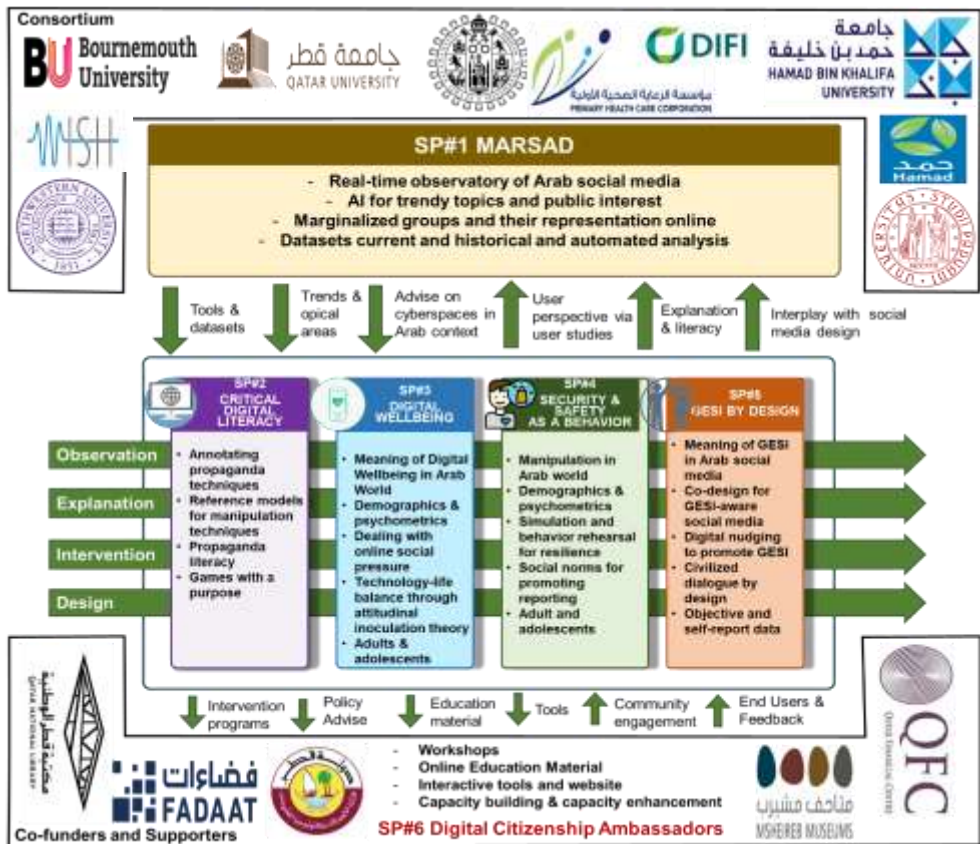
Consortium

BU Bournemouth University

جامعة قطر QATAR UNIVERSITY

مؤسسة الرعاية الصحية الأولية PRIMARY HEALTH CARE CORPORATION

DIFI

جامعة حمد بن خليفة HAMAD BIN KHALIFA UNIVERSITY

MSH

حمد Hamad

SP#1 MARSAD

- Real-time observatory of Arab social media
- AI for trendy topics and public interest
- Marginalized groups and their representation online
- Datasets current and historical and automated analysis

Tools & datasets

Trends & opical areas

Advise on cyberspaces in Arab context

User perspective via user studies

Explanation & literacy

Interplay with social media design

Observation

Explanation

Intervention

Design

SP#2 CRITICAL DIGITAL LITERACY

- Annotating propaganda techniques
- Reference models for manipulation techniques
- Propaganda literacy
- Games with a purpose

SP#3 DIGITAL WELLBEING

- Meaning of Digital Wellbeing in Arab World
- Demographics & psychometrics
- Dealing with online social pressure
- Technology-life balance through attitudinal inoculation theory
- Adults & adolescents

SP#4 SECURITY & SAFETY AS A BEHAVIOR

- Manipulation in Arab world
- Demographics & psychometrics
- Simulation and behavior rehearsal for resilience
- Social norms for promoting reporting
- Adult and adolescents

SP#5 GESI BY DESIGN

- Meaning of GESI in Arab social media
- Co-design for GESI-aware social media
- Digital nudging to promote GESI
- Civilized dialogue by design
- Objective and self-report data

Intervention programs

Policy Advise

Education material

Tools

Community engagement

End Users & Feedback

QFC

فضاءات FADAAT

- Workshops
- Online Education Material
- Interactive tools and website
- Capacity building & capacity enhancement

SP#6 Digital Citizenship Ambassadors

متاحف مشيرب MSHEIREB MUSEUMS

Co-funders and Supporters